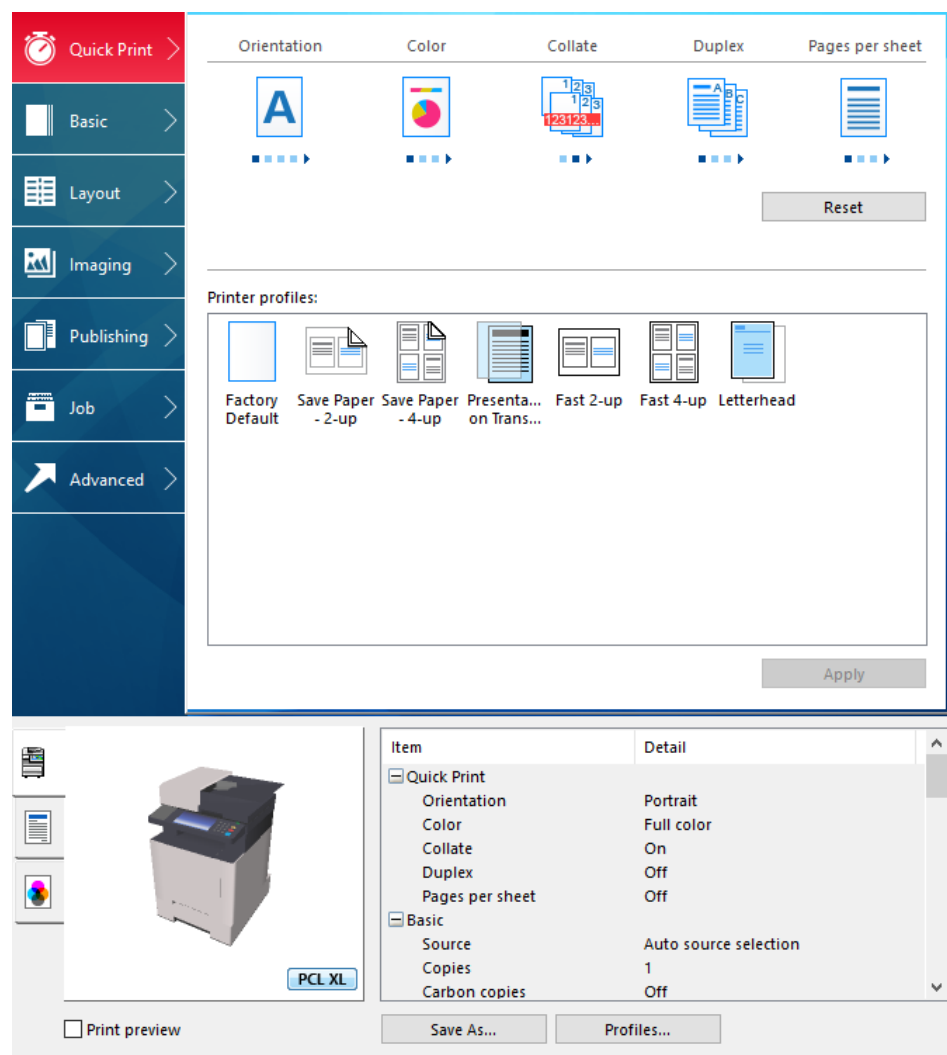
Quick Print
Basic
Layout
Imaging
Publishing
Job
Advanced

Orientation Color Collate Duplex Pages per sheet

A

1 2 3
1 2 3
123123...

A B C

Reset

Printer profiles:

Factory Default
Save Paper - 2-up
Save Paper - 4-up
Presenta... on Trans...
Fast 2-up
Fast 4-up
Letterhead

Apply

PCL XL

| Item | Detail |
|---|---|
| ⊟ Quick Print | |
| Orientation | Portrait |
| Color | Full color |
| Collate | On |
| Duplex | Off |
| Pages per sheet | Off |
| ⊟ Basic | |
| Source | Auto source selection |
| Copies | 1 |
| Carbon copies | Off |

Print preview
Save As...
Profiles...